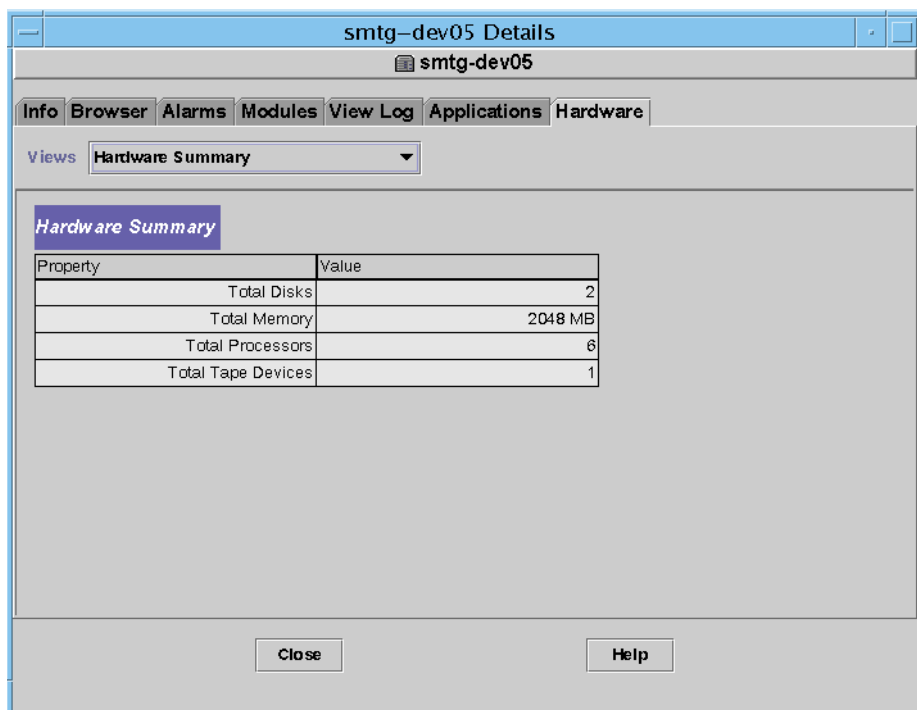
smtg–dev05 Details

smtg-dev05

Info Browser Alarms Modules View Log Applications Hardware

Views Hardware Summary

Hardware Summary

| Property | Value |
|---|---|
| Total Disks | 2 |
| Total Memory | 2048 MB |
| Total Processors | 6 |
| Total Tape Devices | 1 |

Close

Help